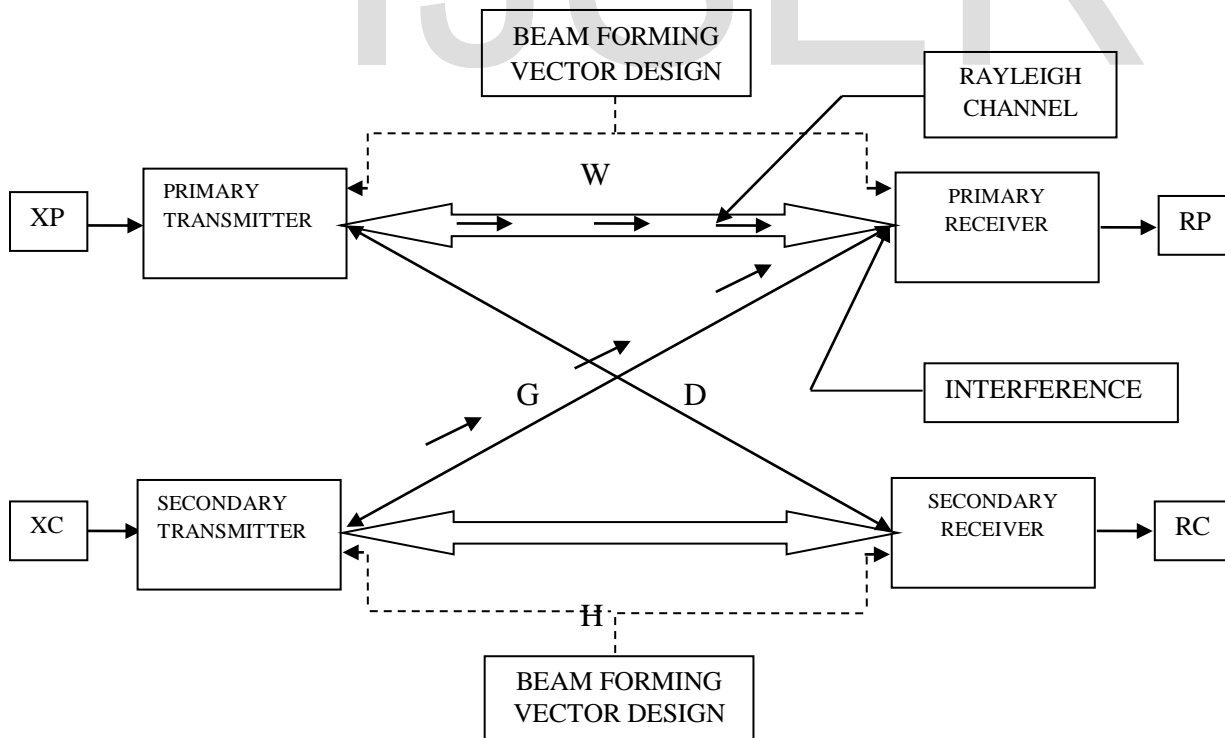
IJSER

BEAM FORMING VECTOR DESIGN

RAYLEIGH CHANNEL

W

XP

PRIMARY TRANSMITTER

PRIMARY RECEIVER

RP

INTERFERENCE

G

D

XC

SECONDARY TRANSMITTER

SECONDARY RECEIVER

RC

H

BEAM FORMING VECTOR DESIGN